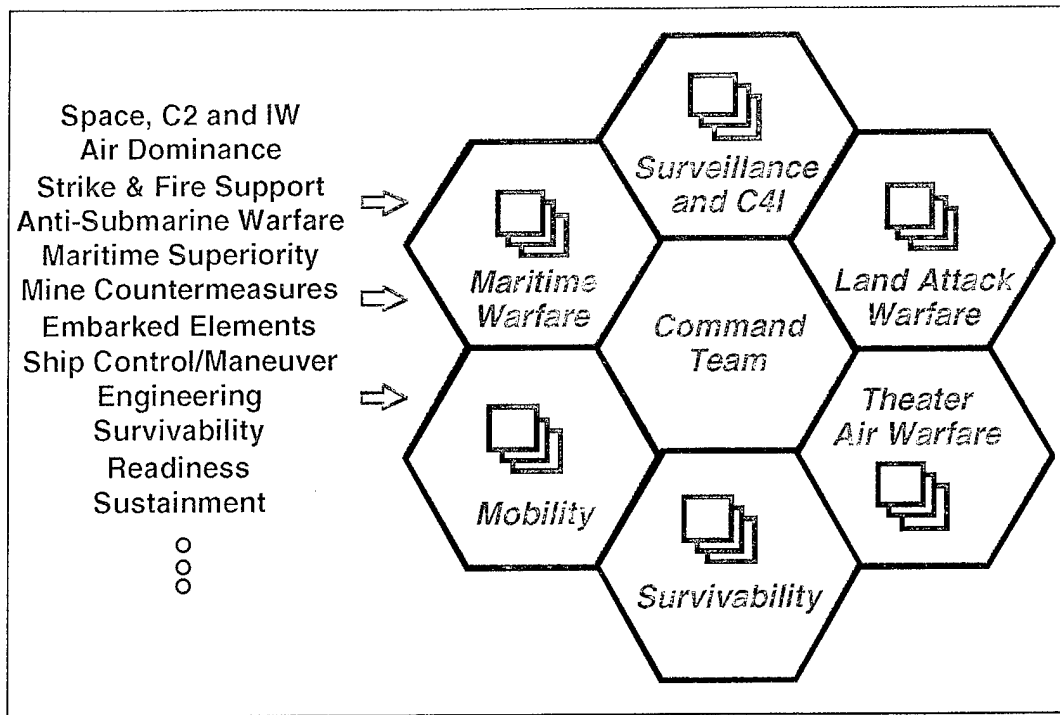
Space, C2 and IW
Air Dominance
Strike & Fire Support
Anti-Submarine Warfare
Maritime Superiority
Mine Countermeasures
Embarked Elements
Ship Control/Maneuver
Engineering
Survivability
Readiness
Sustainment

Surveillance and C4I

Maritime Warfare

Land Attack Warfare

Command Team

Theater Air Warfare

Mobility

Survivability